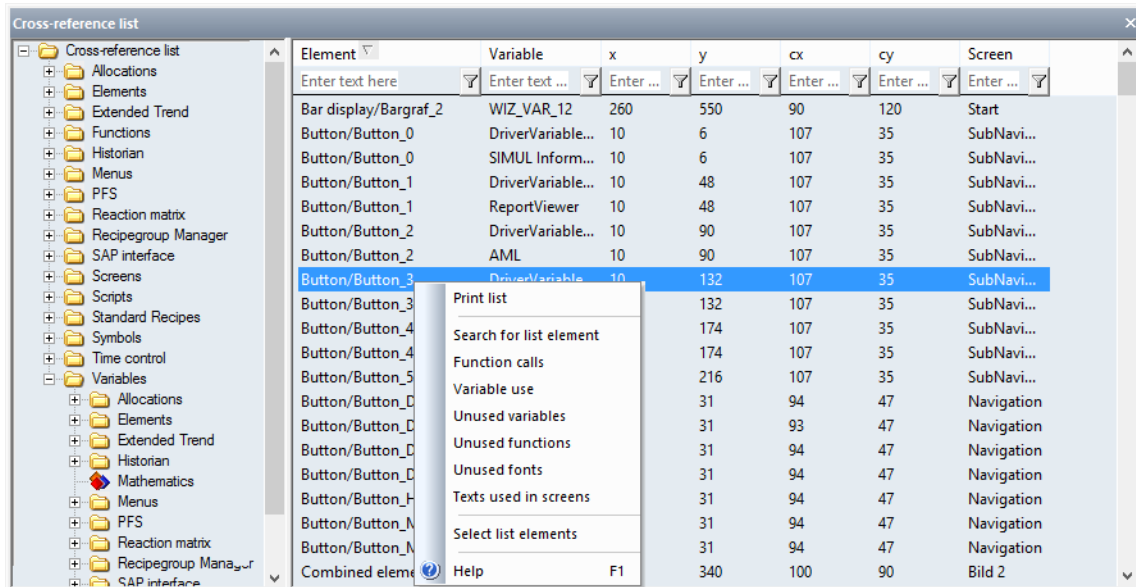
Cross-reference list

Cross-reference list
Allocations
Elements
Extended Trend
Functions
Historian
Menus
PFS
Reaction matrix
Recipegroup Manager
SAP interface
Screens
Scripts
Standard Recipes
Symbols
Time control
Variables
Allocations
Elements
Extended Trend
Historian
Mathematics
Menus
PFS
Reaction matrix
Recipegroup Manager
SAP interface

| Element | Variable | x | y | cx | cy | Screen |
|---|---|---|---|---|---|---|
| Enter text here | Enter text ... | Enter ... | Enter ... | Enter ... | Enter ... | Enter ... |
| Bar display/Bargraf_2 | WIZ_VAR_12 | 260 | 550 | 90 | 120 | Start |
| Button/Button_0 | DriverVariable... | 10 | 6 | 107 | 35 | SubNavi... |
| Button/Button_0 | SIMUL Inform... | 10 | 6 | 107 | 35 | SubNavi... |
| Button/Button_1 | DriverVariable... | 10 | 48 | 107 | 35 | SubNavi... |
| Button/Button_1 | ReportViewer | 10 | 48 | 107 | 35 | SubNavi... |
| Button/Button_2 | DriverVariable... | 10 | 90 | 107 | 35 | SubNavi... |
| Button/Button_2 | AML | 10 | 90 | 107 | 35 | SubNavi... |
| Button/Button_3 | DriverVariable... | 10 | 132 | 107 | 35 | SubNavi... |
| Button/Button_3 | | | 132 | 107 | 35 | SubNavi... |
| Button/Button_4 | | | 174 | 107 | 35 | SubNavi... |
| Button/Button_4 | | | 174 | 107 | 35 | SubNavi... |
| Button/Button_5 | | | 216 | 107 | 35 | SubNavi... |
| Button/Button_D | | | 31 | 94 | 47 | Navigation |
| Button/Button_D | | | 31 | 93 | 47 | Navigation |
| Button/Button_D | | | 31 | 94 | 47 | Navigation |
| Button/Button_D | | | 31 | 94 | 47 | Navigation |
| Button/Button_H | | | 31 | 94 | 47 | Navigation |
| Button/Button_M | | | 31 | 94 | 47 | Navigation |
| Button/Button_M | | | 31 | 94 | 47 | Navigation |
| Combined eleme | | | 340 | 100 | 90 | Bild 2 |

Print list
Search for list element
Function calls
Variable use
Unused variables
Unused functions
Unused fonts
Texts used in screens
Select list elements
Help F1